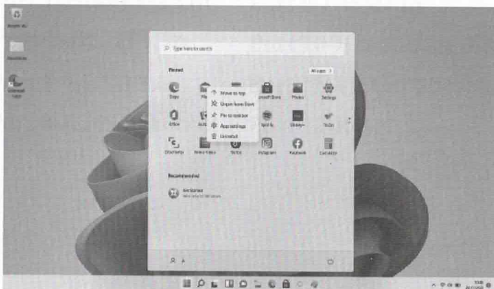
Recycle Bin

Type here to search

Pinned

All apps >

Move to top

Unpin from Start

Pin to taskbar

App settings

Uninstall

Edge

Office

PowerPoint

Photos

Settings

Spotify

Twitter

Instagram

Facebook

Calculator

Recommended

Get Started